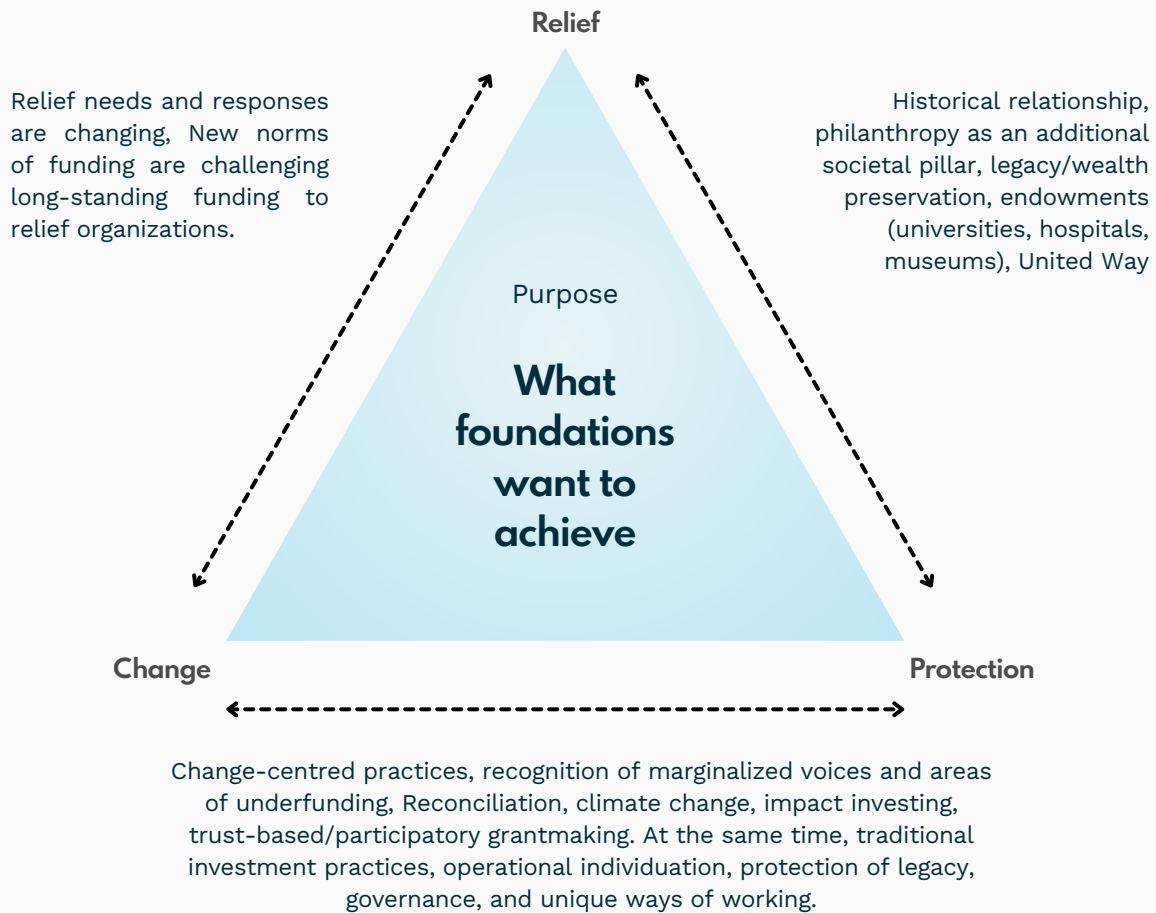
Relief

Relief needs and responses are changing, New norms of funding are challenging long-standing funding to relief organizations.

Historical relationship, philanthropy as an additional societal pillar, legacy/wealth preservation, endowments (universities, hospitals, museums), United Way

Purpose

What foundations want to achieve

Change

Protection

Change-centred practices, recognition of marginalized voices and areas of underfunding, Reconciliation, climate change, impact investing, trust-based/participatory grantmaking. At the same time, traditional investment practices, operational individuation, protection of legacy, governance, and unique ways of working.